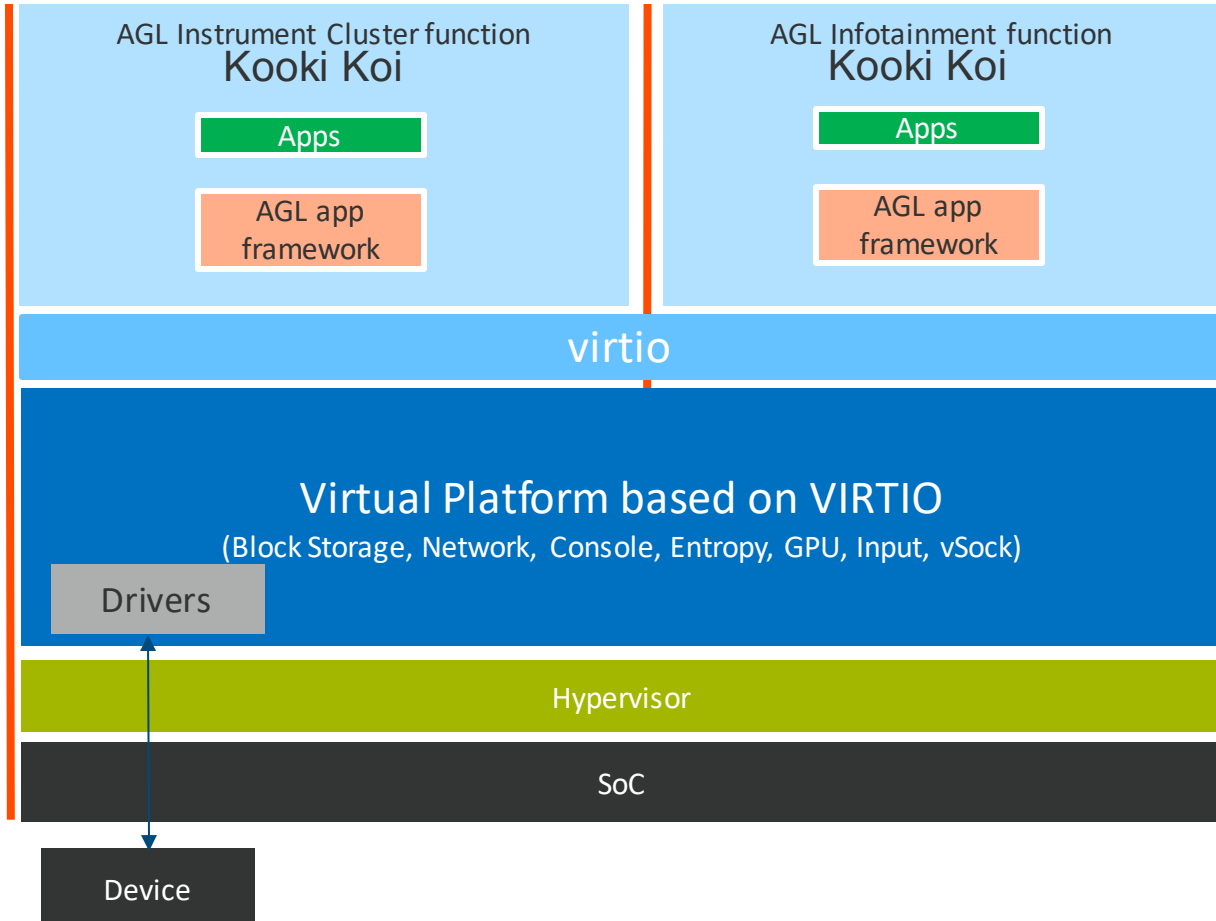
AGL Instrument Cluster function
Kooki Koi

Apps

AGL app framework

AGL Infotainment function
Kooki Koi

Apps

AGL app framework

virtio

Virtual Platform based on VIRTIO
(Block Storage, Network, Console, Entropy, GPU, Input, vSock)

Drivers

Hypervisor

SoC

Device